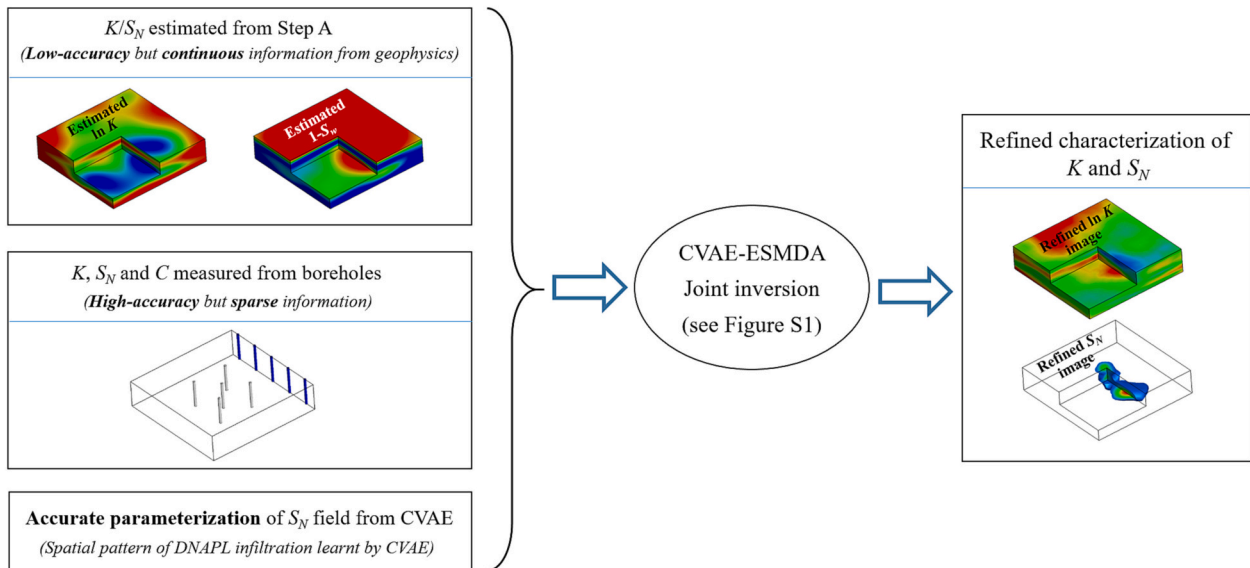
$K/S_N$ estimated from Step A

(**Low-accuracy** but **continuous** information from geophysics)

Estimated ln $K$

Estimated 1-$S_w$

$K$, $S_N$ and $C$ measured from boreholes

(**High-accuracy** but **sparse** information)

**Accurate parameterization** of $S_N$ field from CVAE

(Spatial pattern of DNAPL infiltration learnt by CVAE)

CVAE-ESMDA Joint inversion (see Figure S1)

Refined characterization of $K$ and $S_N$

Refined ln $K$ image

Refined $S_N$ image